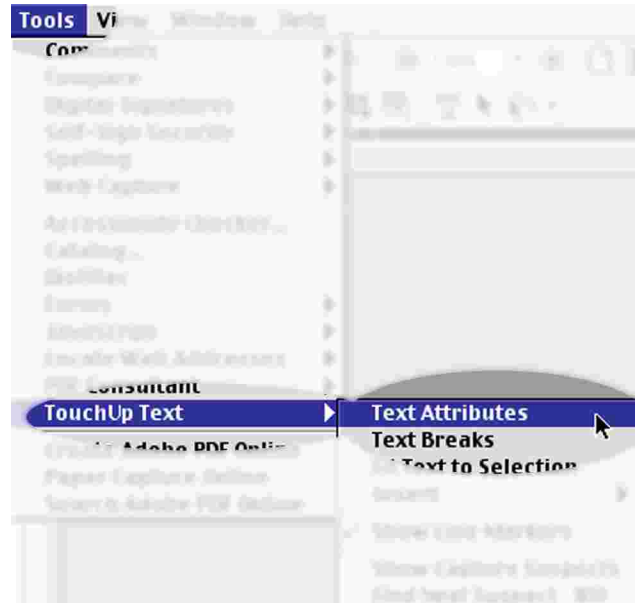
Tools Vi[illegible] Window Help
Com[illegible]
Compare
Digital Signatures
Self-Sign Security
Spelling
Web Capture
Accessibility Checker...
Catalog...
JavaScript
Forms
Locate Web Addresses
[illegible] Consultant
TouchUp Text
Text Attributes
Text Breaks
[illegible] Text to Selection
Insert
Show Line Markers
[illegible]te Adobe PDF Online
Paper Capture Online
Search Adobe PDF Online
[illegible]
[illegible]